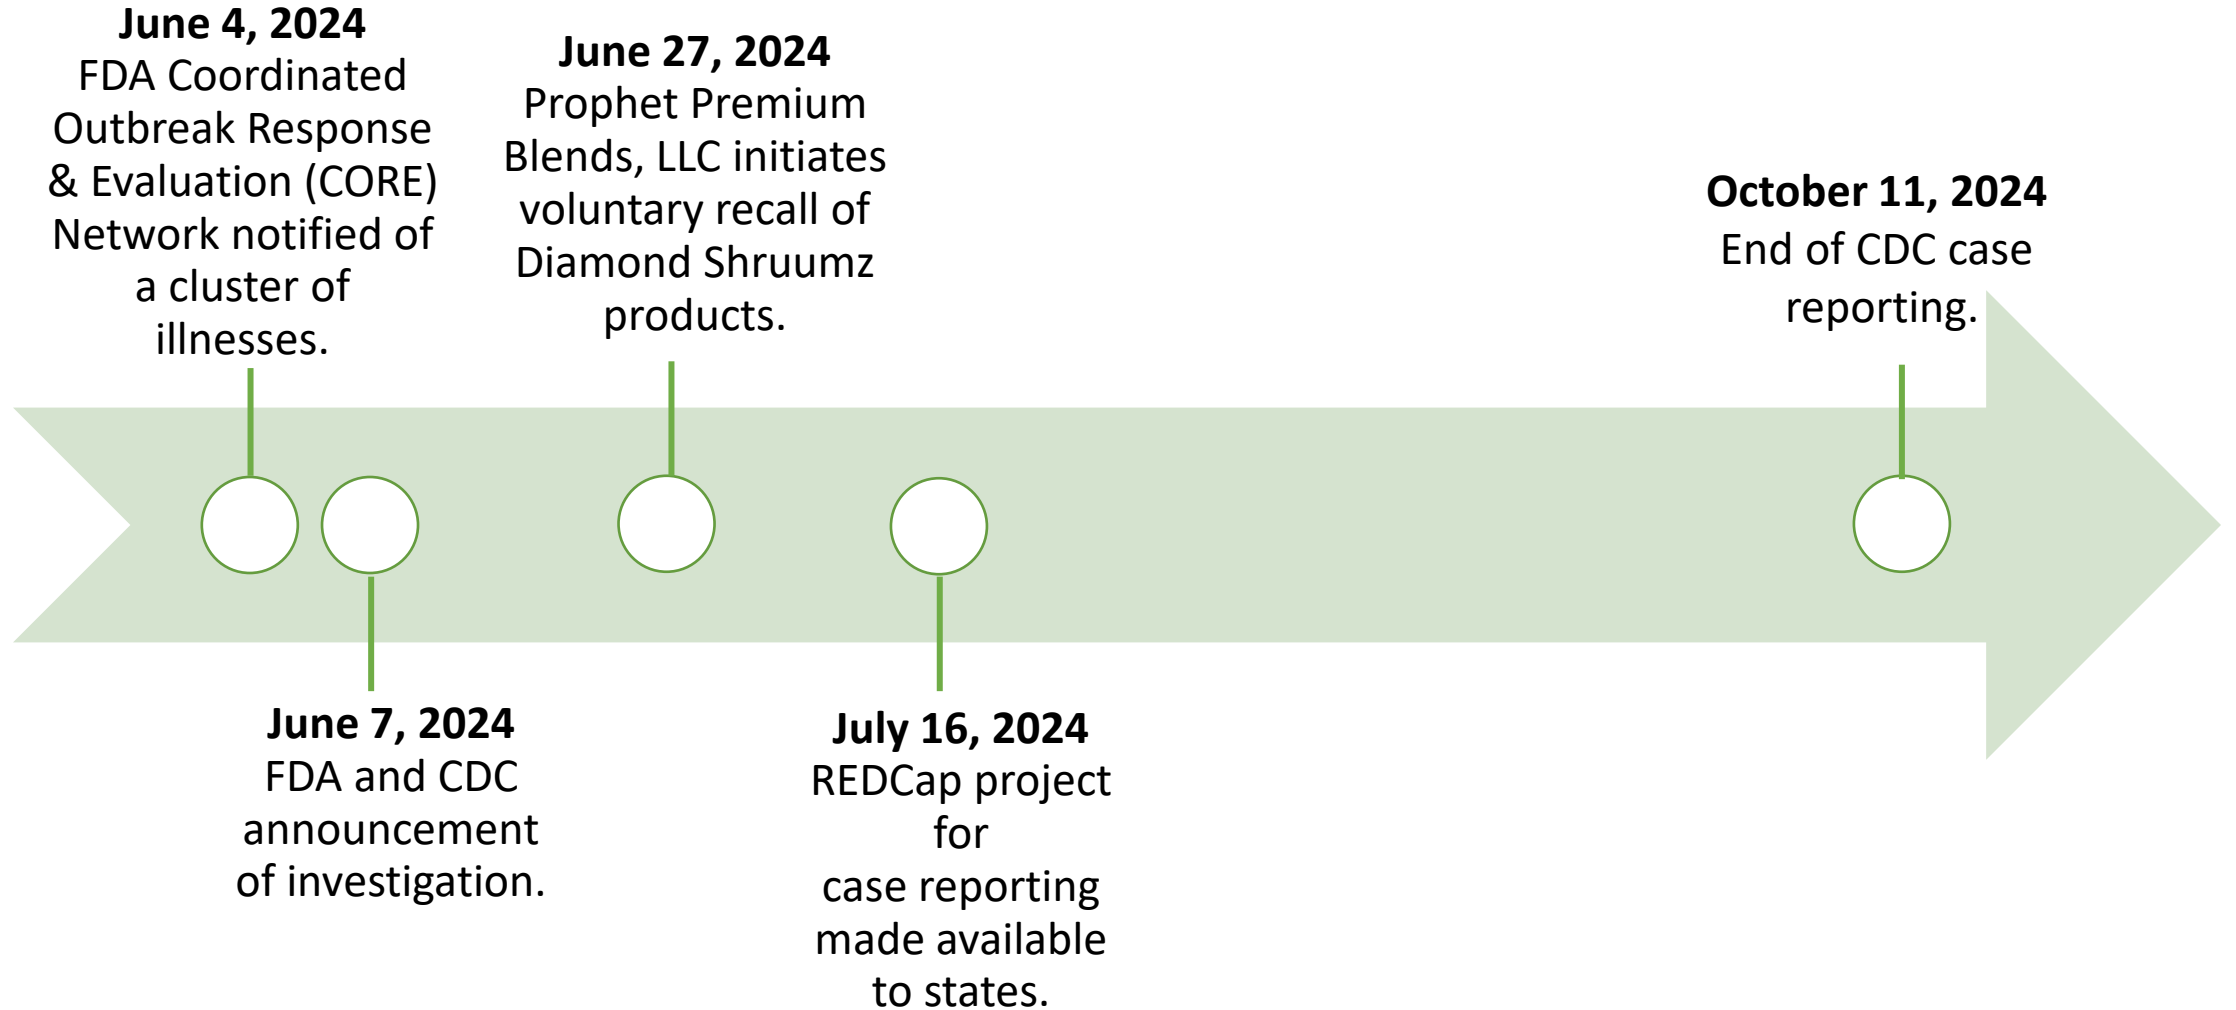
June 4, 2024
FDA Coordinated Outbreak Response & Evaluation (CORE) Network notified of a cluster of illnesses.

June 27, 2024
Prophet Premium Blends, LLC initiates voluntary recall of Diamond Shruumz products.

October 11, 2024
End of CDC case reporting.

June 7, 2024
FDA and CDC announcement of investigation.

July 16, 2024
REDCap project for case reporting made available to states.